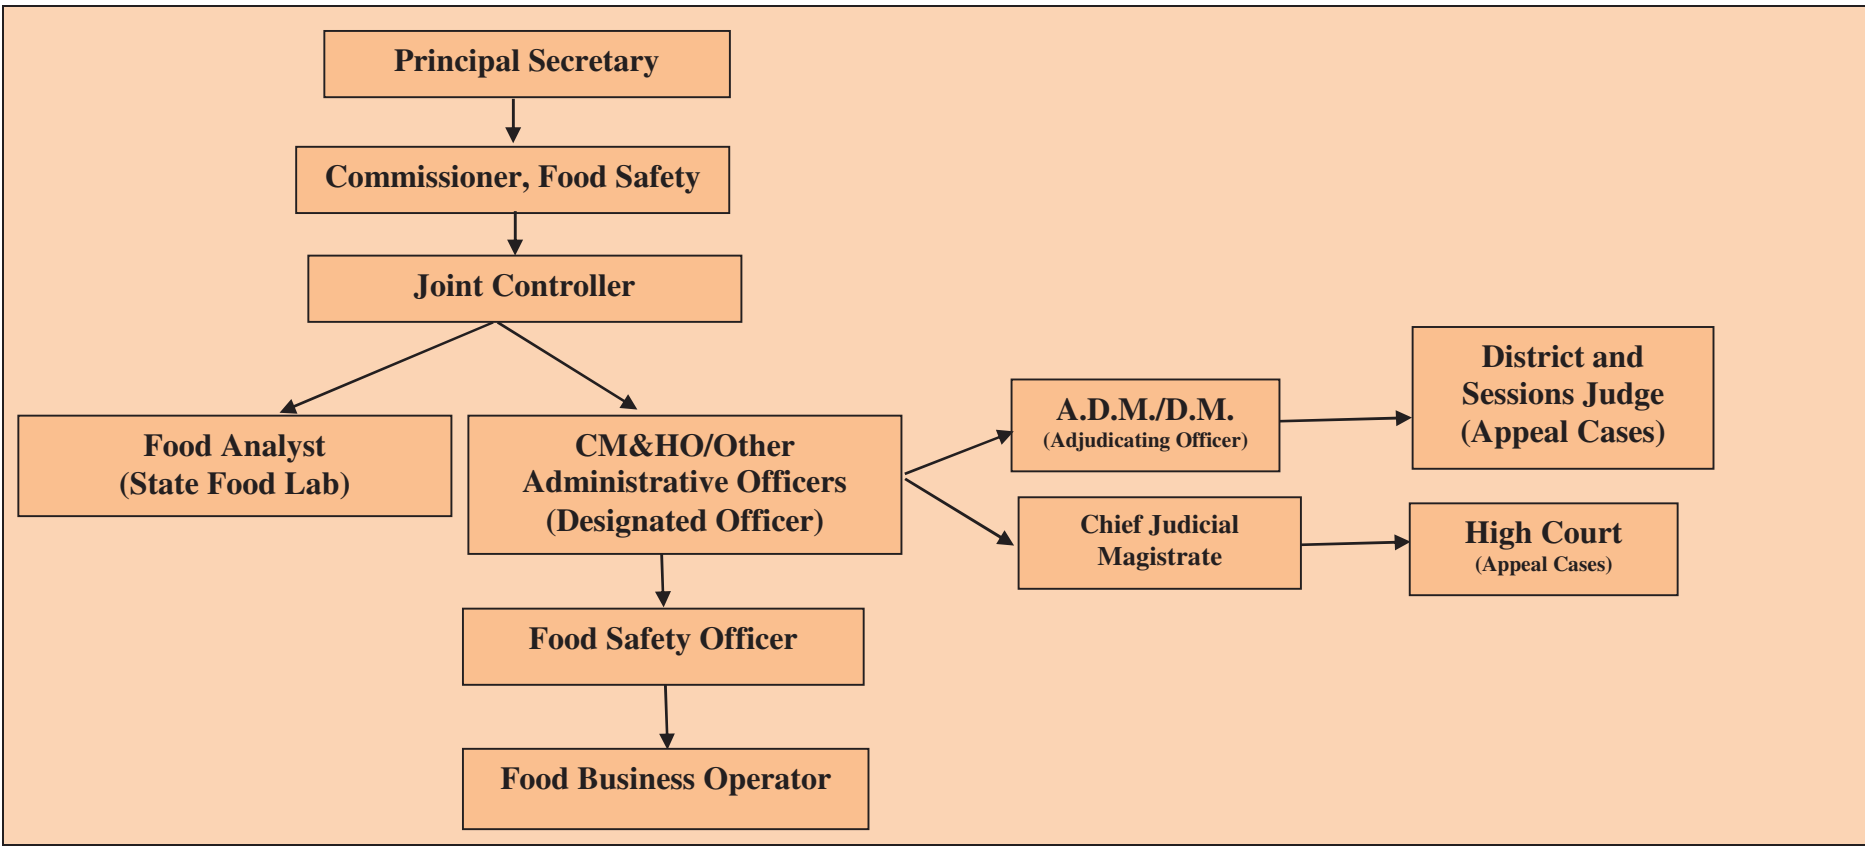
Principal Secretary

Commissioner, Food Safety

Joint Controller

Food Analyst
(State Food Lab)

CM&HO/Other
Administrative Officers
(Designated Officer)

A.D.M./D.M.
(Adjudicating Officer)

District and
Sessions Judge
(Appeal Cases)

Chief Judicial
Magistrate

High Court
(Appeal Cases)

Food Safety Officer

Food Business Operator